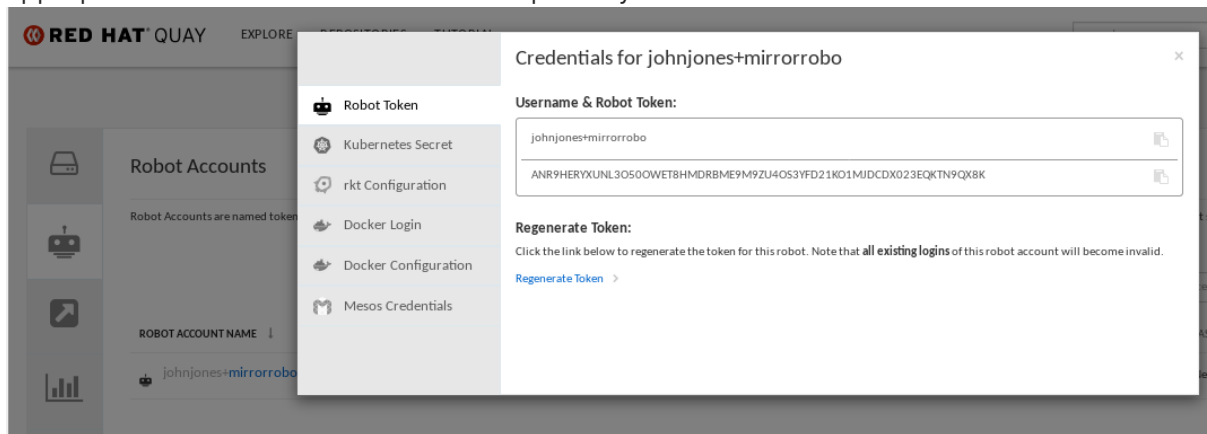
RED HAT QUAY EXPLORE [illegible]

Credentials for johnjones+mirrorrobo

×

Robot Token

Kubernetes Secret

rkt Configuration

Docker Login

Docker Configuration

Mesos Credentials

Username & Robot Token:

johnjones+mirrorrobo

ANR9HERYXUNL3O50OWET8HMDRBME9M9ZU4OS3YFD21KO1MJDCDX023EQKTN9QX8K

Regenerate Token:

Click the link below to regenerate the token for this robot. Note that **all existing logins** of this robot account will become invalid.

Regenerate Token >

Robot Accounts

Robot Accounts are named token

ROBOT ACCOUNT NAME

johnjones+mirrorrobo